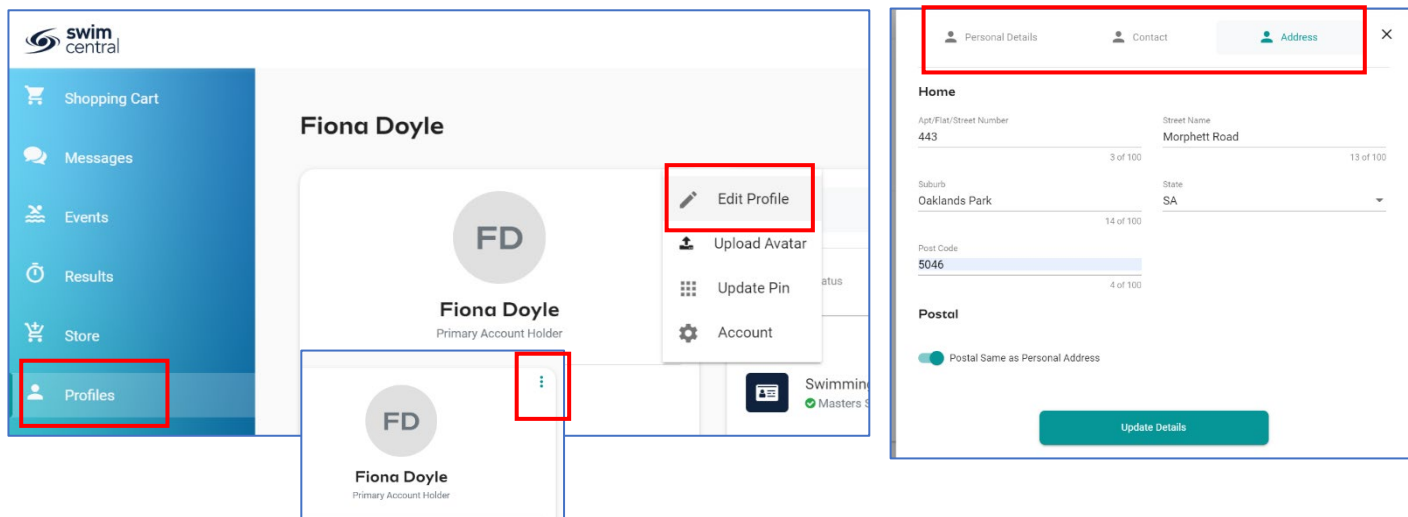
swim central

Shopping Cart

Messages

Events

Results

Store

Profiles

Fiona Doyle

FD

Fiona Doyle

Primary Account Holder

Edit Profile

Upload Avatar

Update Pin

Account

atus

Swimming

Masters S

FD

Fiona Doyle

Primary Account Holder

Personal Details

Contact

Address

Home

Apt/Flat/Street Number
443
3 of 100

Street Name
Morphett Road
13 of 100

Suburb
Oaklands Park
14 of 100

State
SA

Post Code
5046
4 of 100

Postal

Postal Same as Personal Address

Update Details